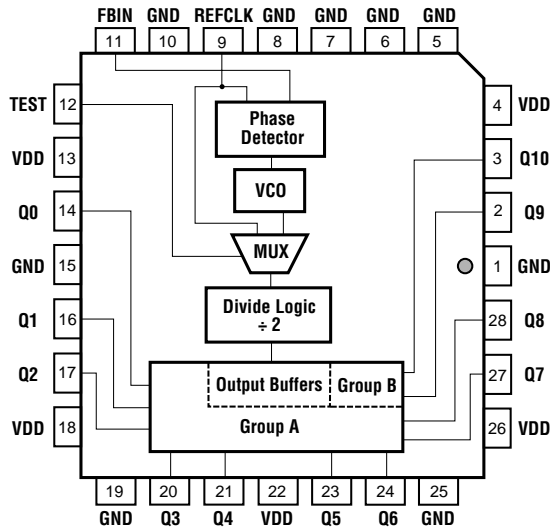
FBIN GND REFCLK GND GND GND GND
11 10 9 8 7 6 5

TEST 12
VDD 13
Q0 14
GND 15
Q1 16
Q2 17
VDD 18

4 VDD
3 Q10
2 Q9
1 GND
28 Q8
27 Q7
26 VDD

Phase Detector

VCO

MUX

Divide Logic ÷ 2

Output Buffers Group B

Group A

19 20 21 22 23 24 25
GND Q3 Q4 VDD Q5 Q6 GND